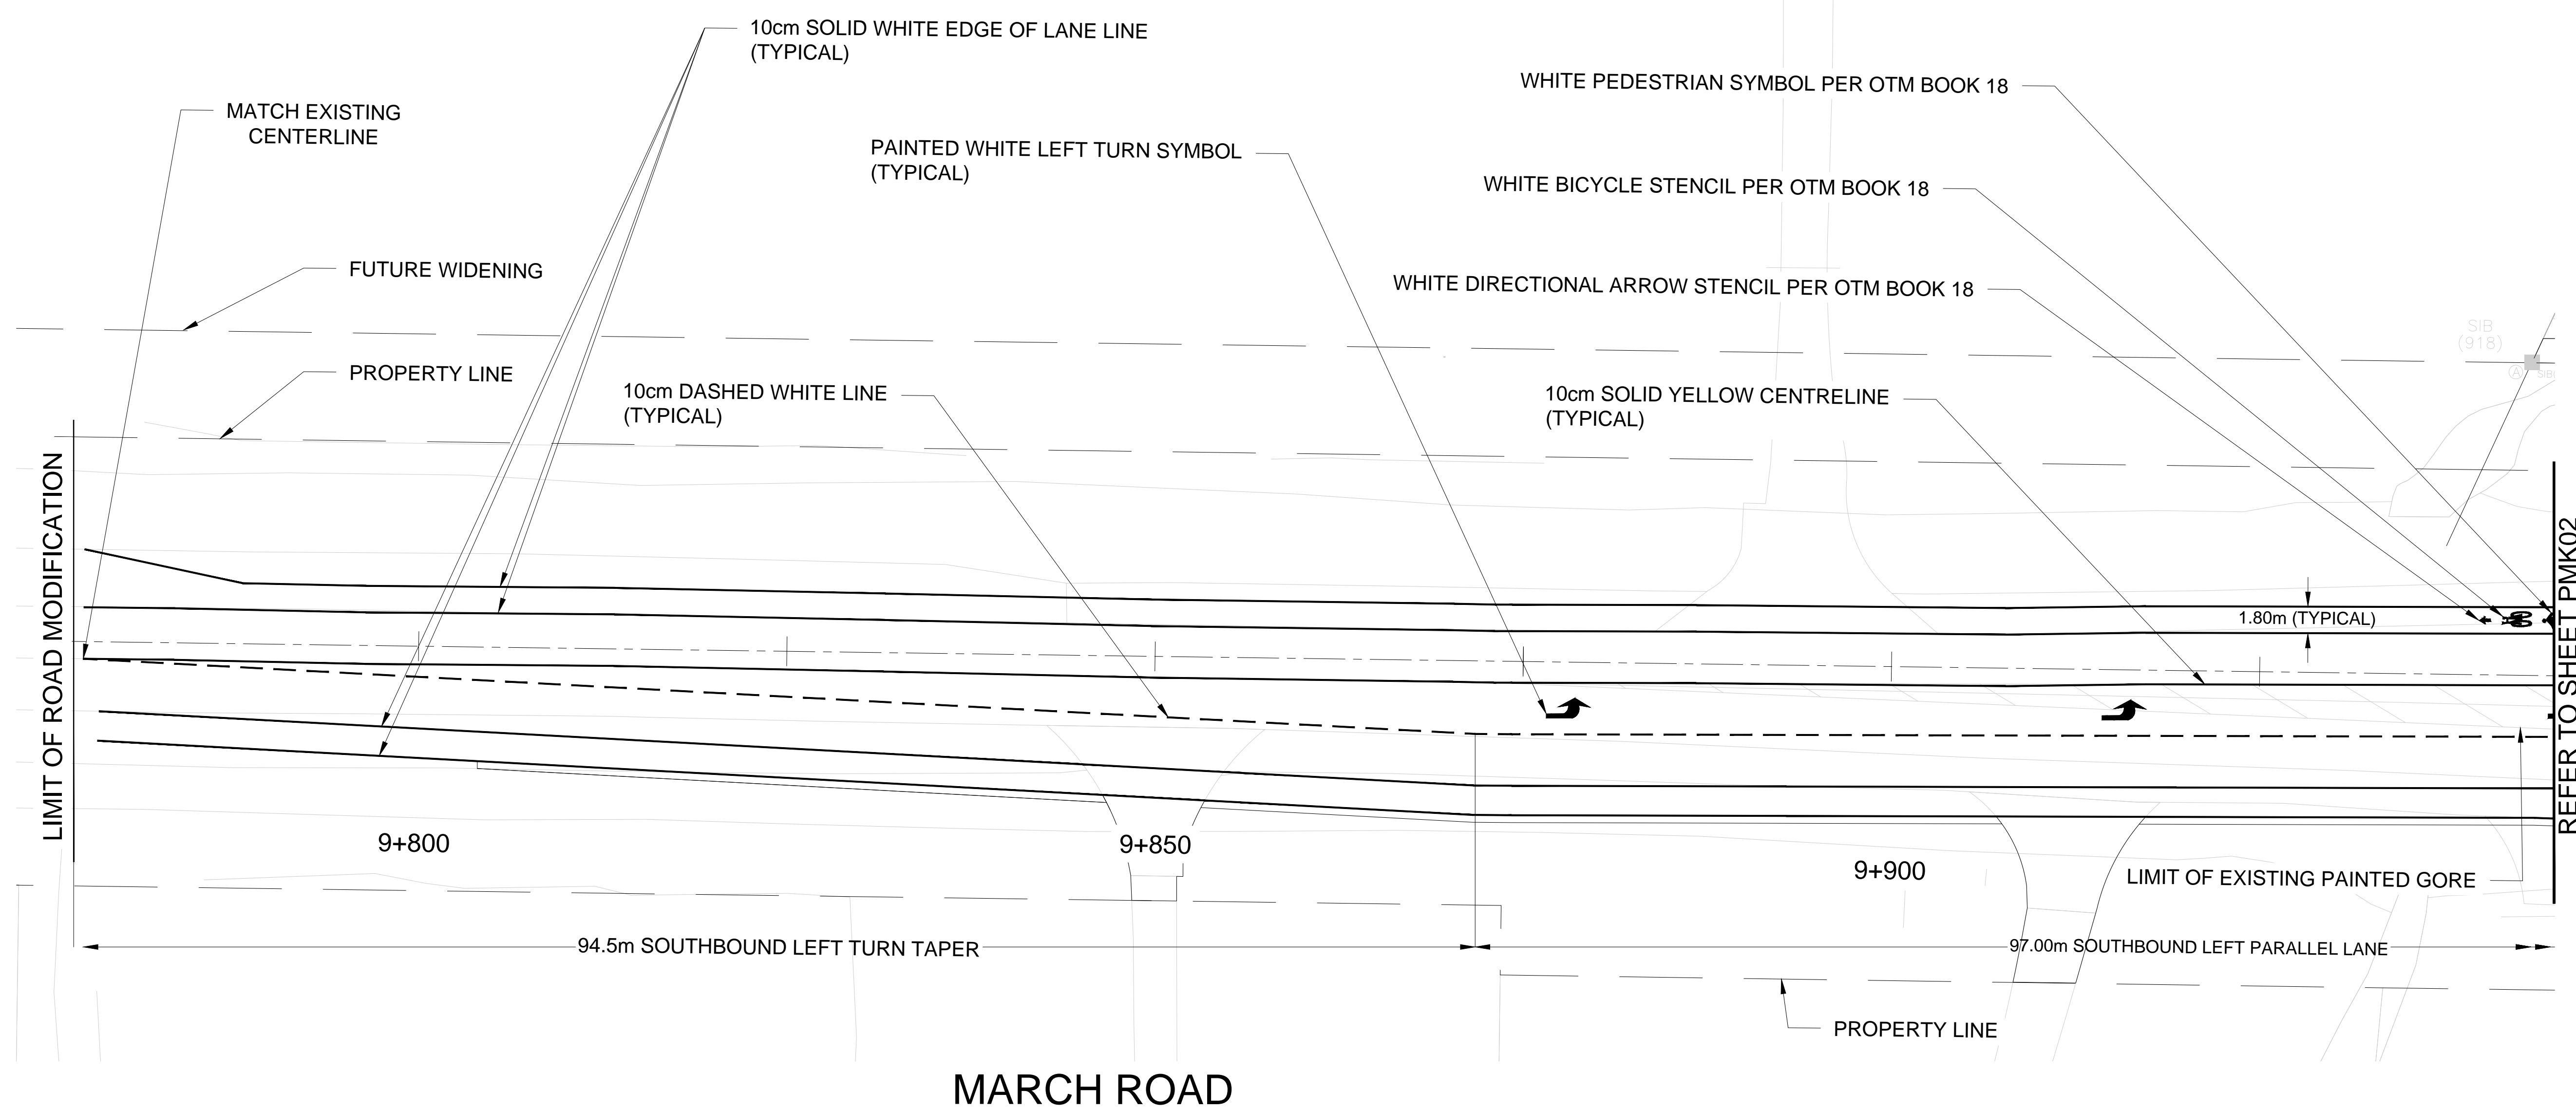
10cm SOLID WHITE EDGE OF LANE LINE (TYPICAL)

WHITE PEDESTRIAN SYMBOL PER OTM BOOK 18

MATCH EXISTING CENTERLINE

PAINTED WHITE LEFT TURN SYMBOL (TYPICAL)

WHITE BICYCLE STENCIL PER OTM BOOK 18

FUTURE WIDENING

WHITE DIRECTIONAL ARROW STENCIL PER OTM BOOK 18

SIB (918)

PROPERTY LINE

10cm DASHED WHITE LINE (TYPICAL)

10cm SOLID YELLOW CENTRELINE (TYPICAL)

LIMIT OF ROAD MODIFICATION

1.80m (TYPICAL)

REFER TO SHEET PMK02

9+800

9+850

9+900

LIMIT OF EXISTING PAINTED GORE

94.5m SOUTHBOUND LEFT TURN TAPER

97.00m SOUTHBOUND LEFT PARALLEL LANE

PROPERTY LINE

MARCH ROAD